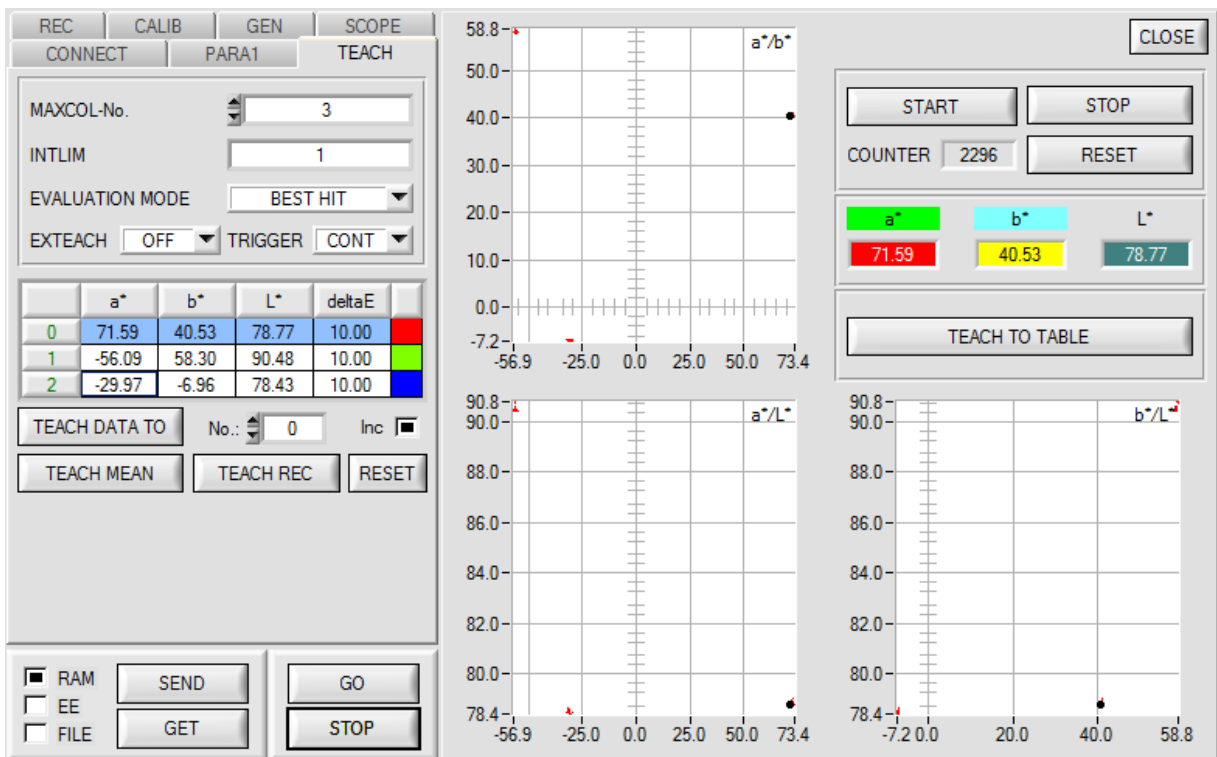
REC CALIB GEN SCOPE
CONNECT PARA1 TEACH

MAXCOL-No. 3
INTLIM 1
EVALUATION MODE BEST HIT
EXTEACH OFF TRIGGER CONT

| | a* | b* | L* | deltaE | |
|---|---|---|---|---|---|
| 0 | 71.59 | 40.53 | 78.77 | 10.00 | |
| 1 | -56.09 | 58.30 | 90.48 | 10.00 | |
| 2 | -29.97 | -6.96 | 78.43 | 10.00 | |

TEACH DATA TO No.: 0 Inc
TEACH MEAN TEACH REC RESET

RAM
EE
FILE
SEND
GET
GO
STOP

58.8 50.0 40.0 30.0 20.0 10.0 0.0 -7.2
-56.9 -25.0 0.0 25.0 50.0 73.4
a*/b*

90.8 90.0 88.0 86.0 84.0 82.0 80.0 78.4
-56.9 -25.0 0.0 25.0 50.0 73.4
a*/L*

90.8 90.0 88.0 86.0 84.0 82.0 80.0 78.4
-7.2 0.0 20.0 40.0 58.8
b*/L*

CLOSE
START STOP
COUNTER 2296 RESET
a* b* L*
71.59 40.53 78.77
TEACH TO TABLE